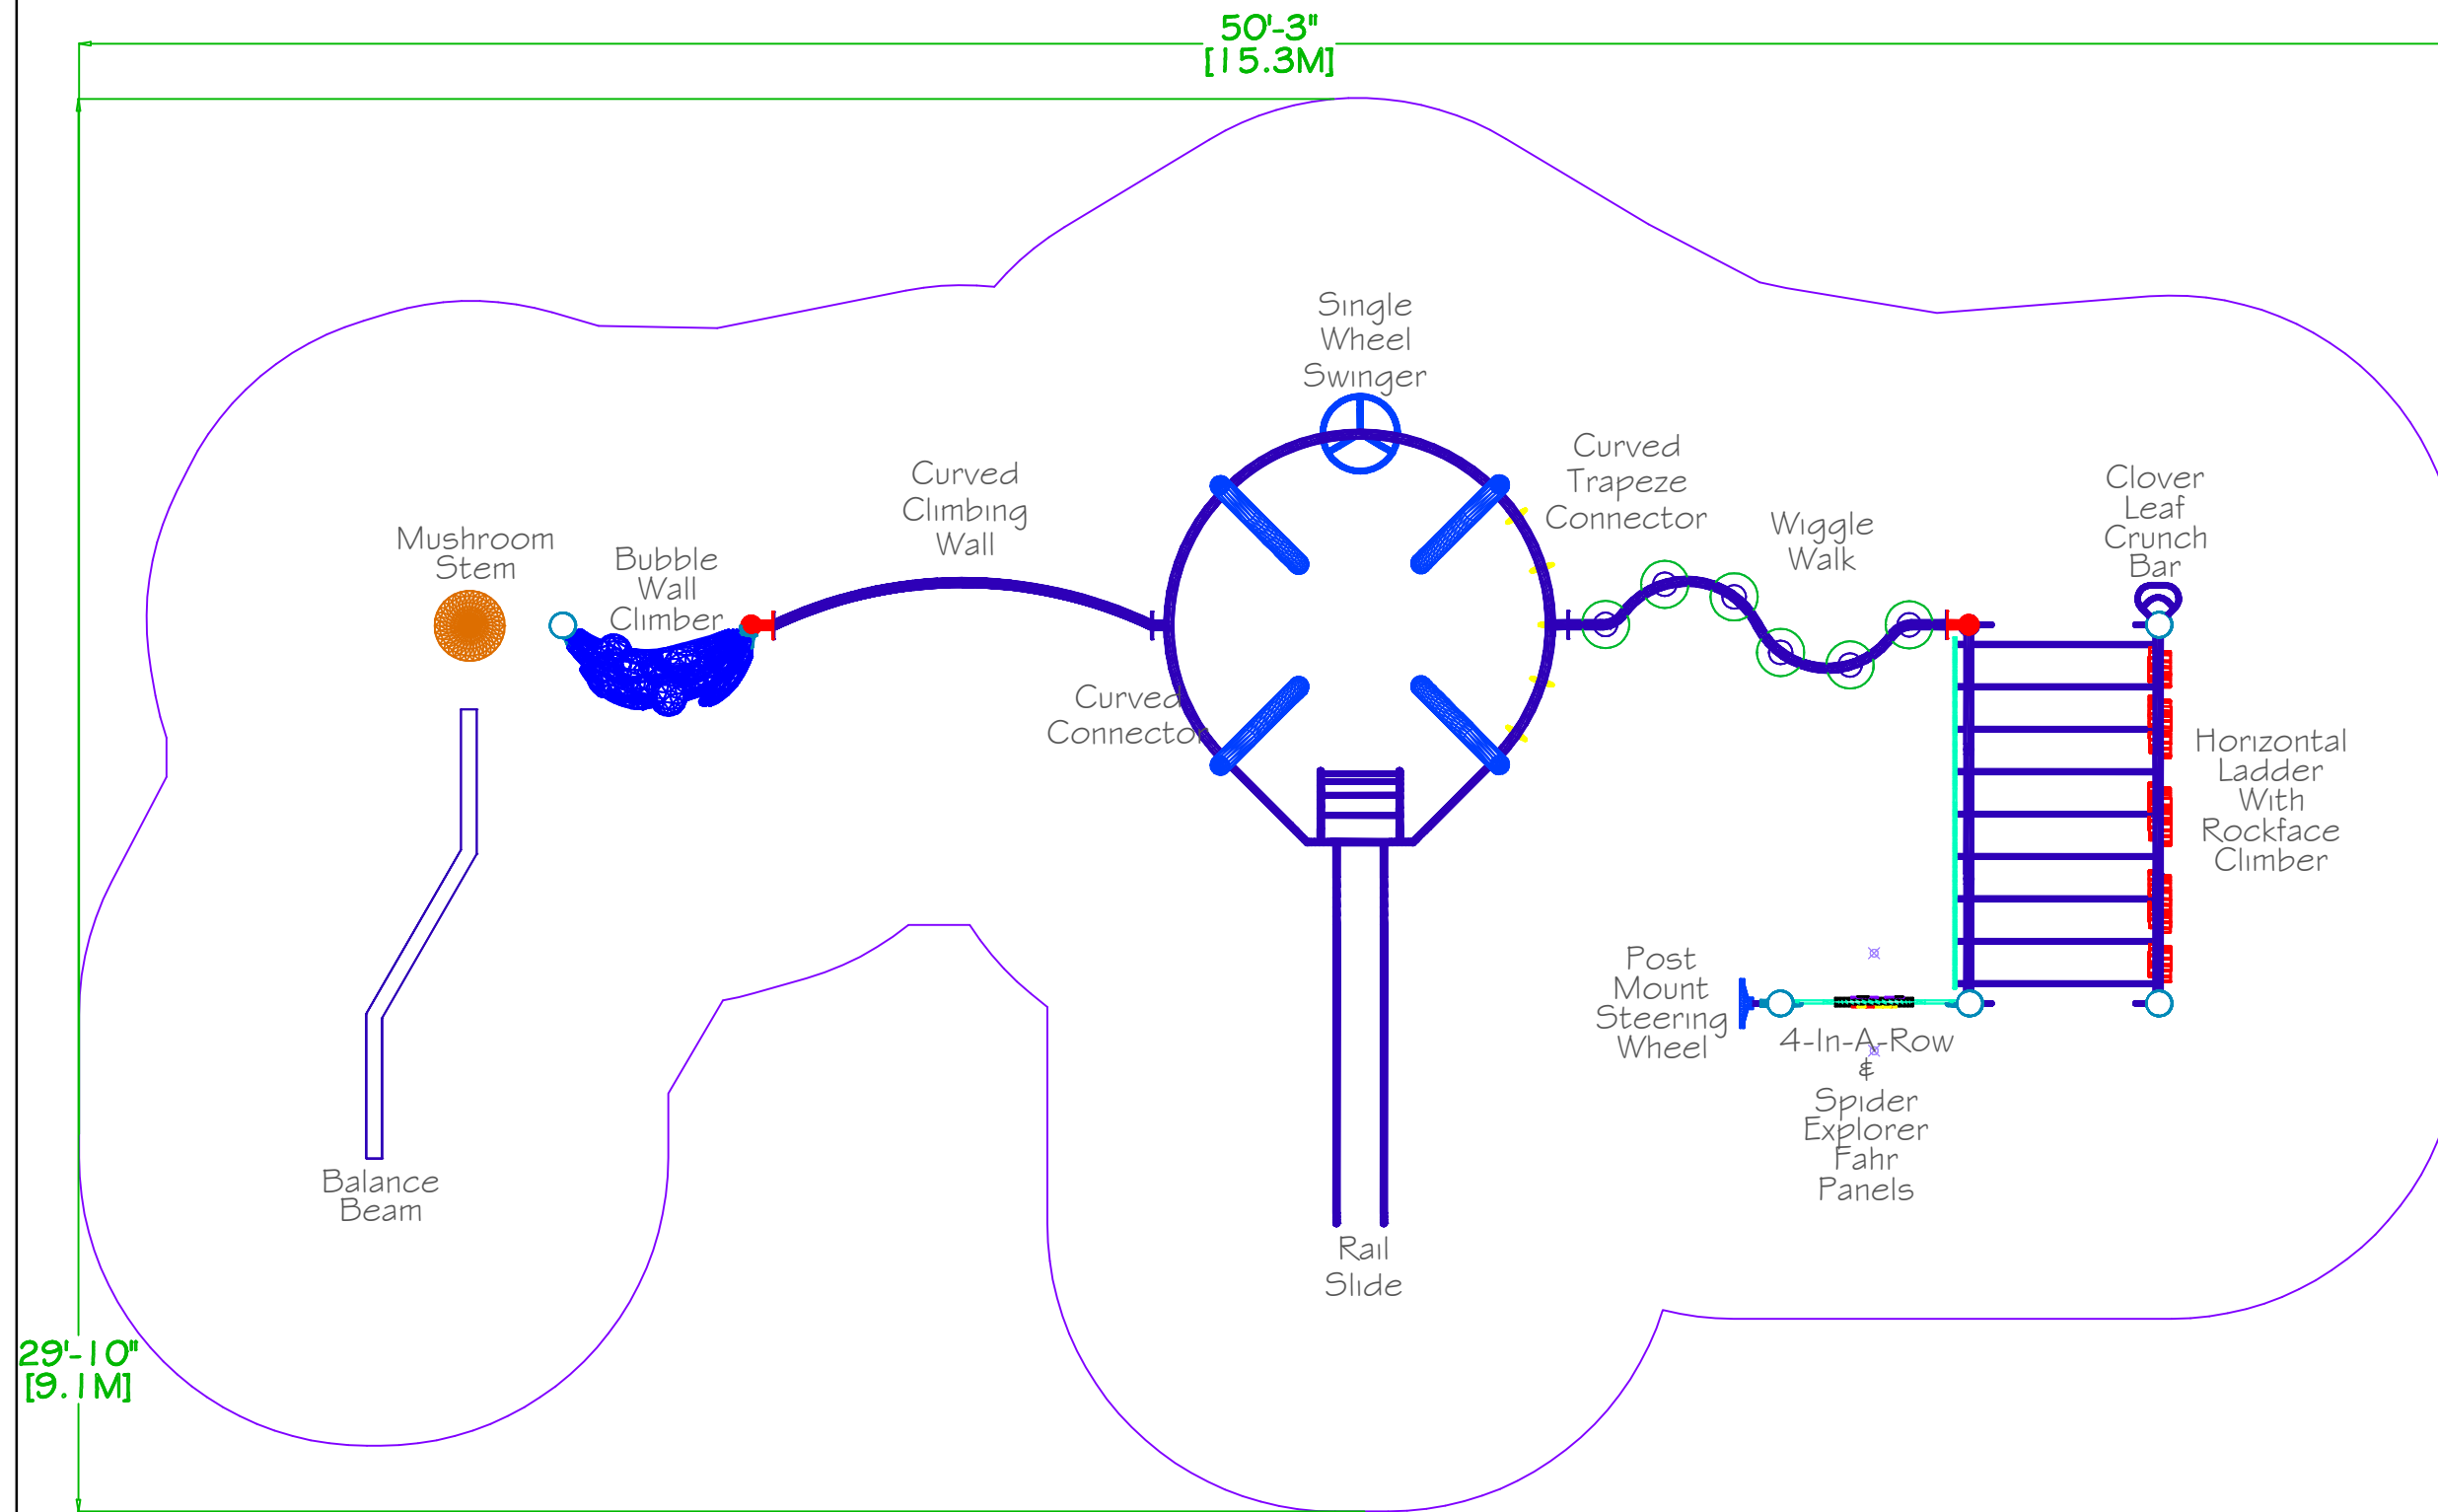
50'-3"
[15.3M]

Single Wheel Swinger

Curved Climbing Wall

Curved Trapeze Connector

Wiggle Walk

Clover Leaf Crunch Bar

Mushroom Stem

Bubble Wall Climber

Curved Connector

Horizontal Ladder With Rockface Climber

Post Mount Steering Wheel

4-In-A-Row & Spider Explorer Fahr Panels

Balance Beam

Rail Slide

29'-10"
[9.1M]